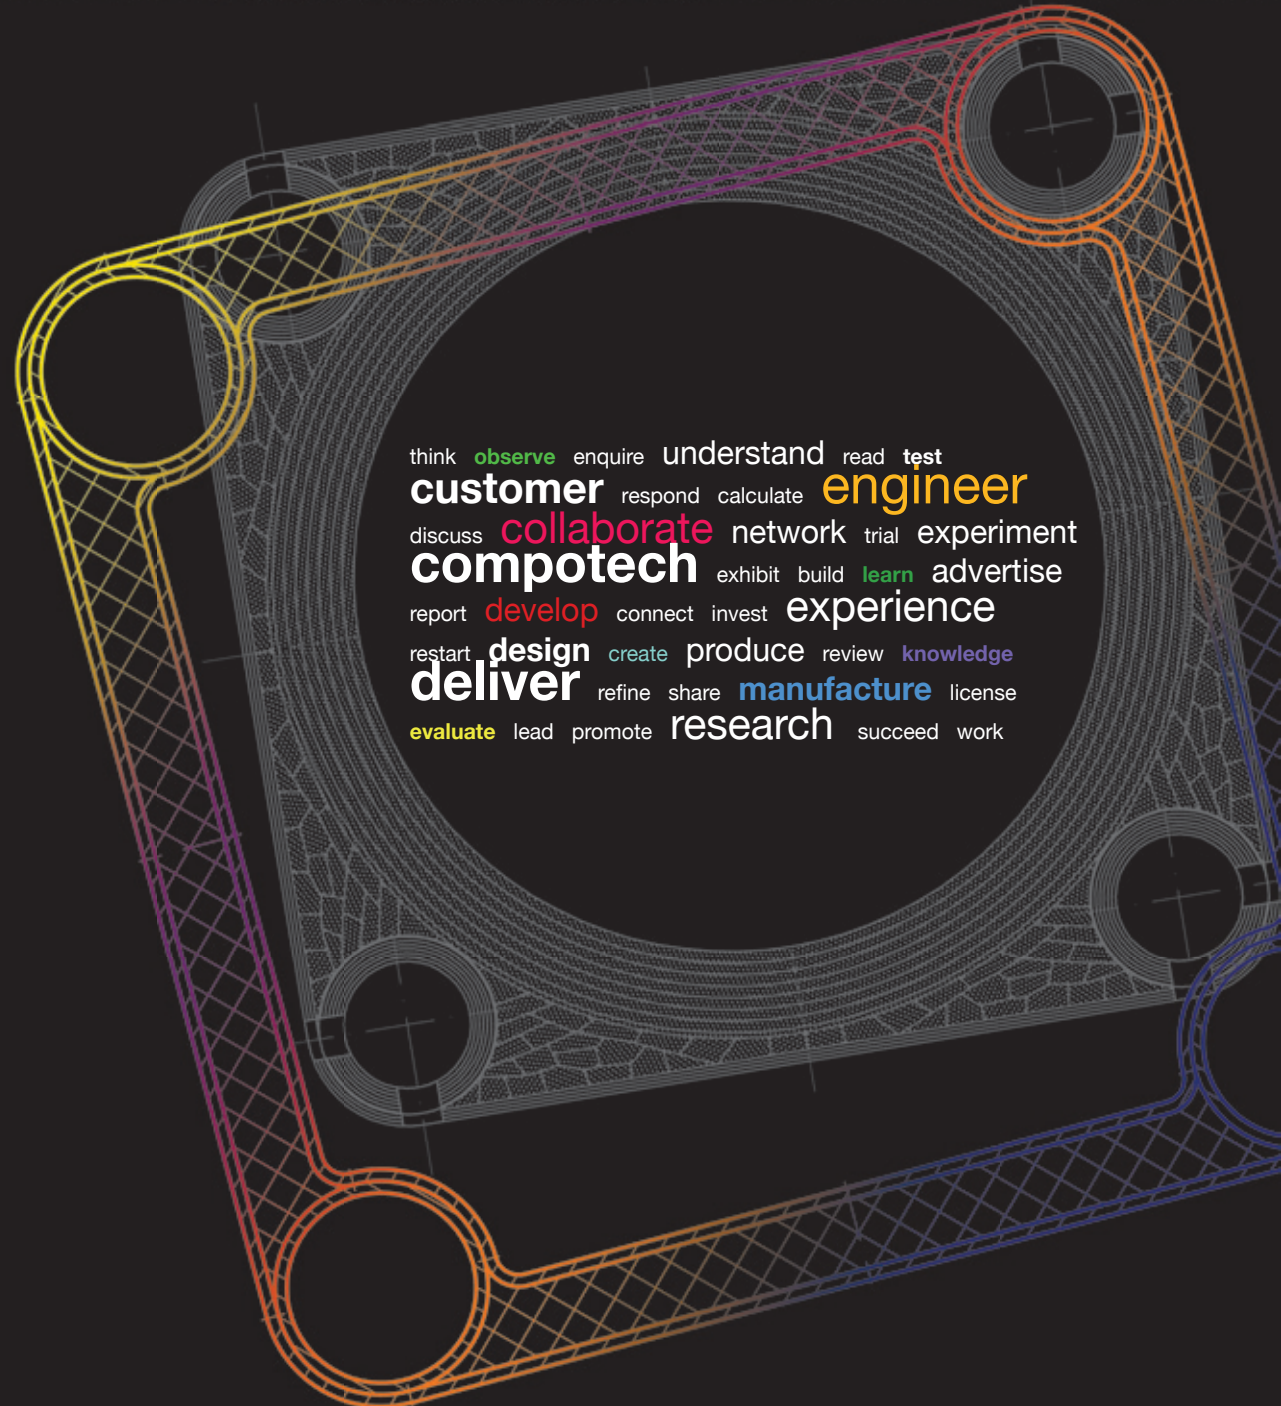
think observe enquire understand read test
customer respond calculate engineer
discuss collaborate network trial experiment
compotech exhibit build learn advertise
report develop connect invest experience
restart design create produce review knowledge
deliver refine share manufacture license
evaluate lead promote research succeed work